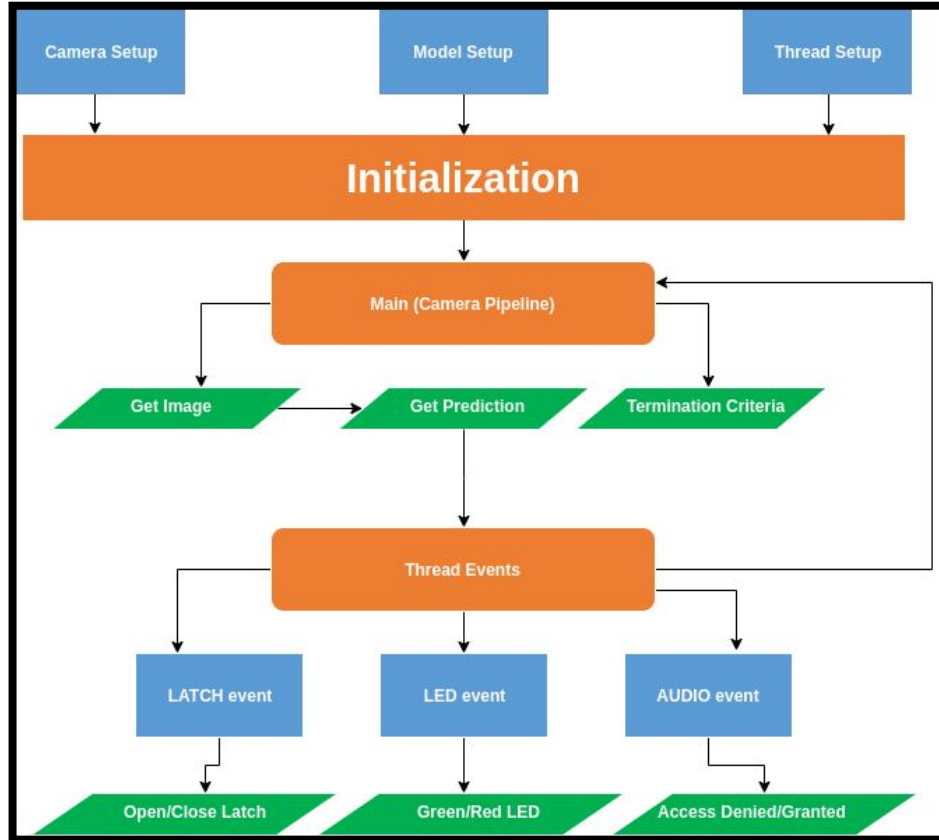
Camera Setup

Model Setup

Thread Setup

Initialization

Main (Camera Pipeline)

Get Image

Get Prediction

Termination Criteria

Thread Events

LATCH event

LED event

AUDIO event

Open/Close Latch

Green/Red LED

Access Denied/Granted